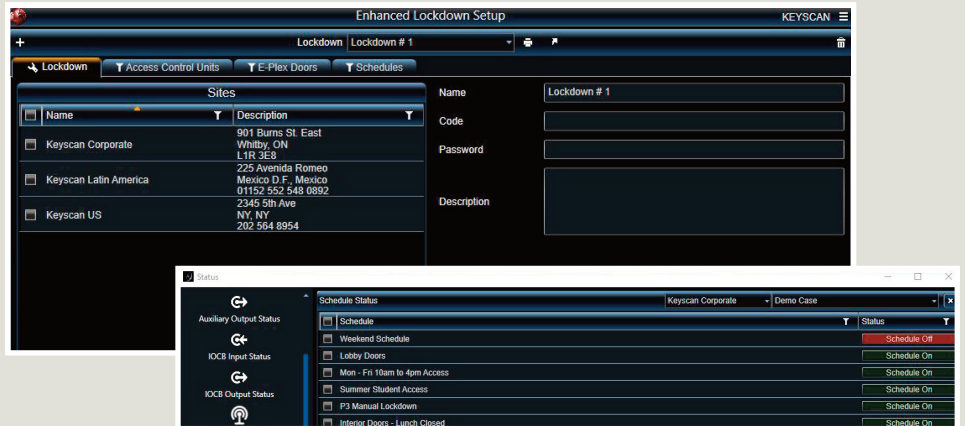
Enhanced Lockdown Setup

KEYSCAN

Lockdown Lockdown # 1

Lockdown
Access Control Units
E-Plex Doors
Schedules

Sites

| Name | Description |
|---|---|
| Keyscan Corporate | 901 Burns St. East Whitby, ON L1R 3E8 |
| Keyscan Latin America | 225 Avenida Romeo Mexico D.F., Mexico 01152 552 548 0892 |
| Keyscan US | 2345 5th Ave NY, NY 202 564 8954 |

Name Lockdown # 1
Code
Password
Description

Status

Auxiliary Output Status
IOCB Input Status
IOCB Output Status

Schedule Status Keyscan Corporate Demo Case

| Schedule | Status |
|---|---|
| Weekend Schedule | Schedule Off |
| Lobby Doors | Schedule On |
| Mon - Fri 10am to 4pm Access | Schedule On |
| Summer Student Access | Schedule On |
| P3 Manual Lockdown | Schedule On |
| Interior Doors - Lunch Closed | Schedule On |